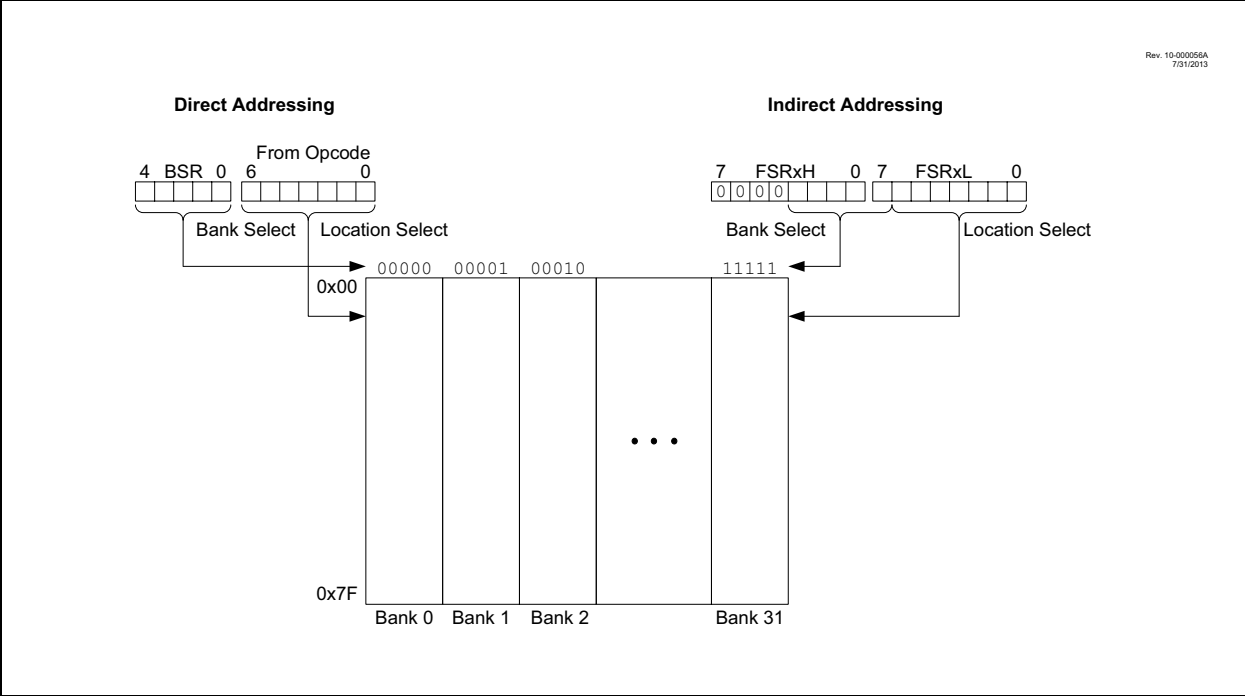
Rev. 10-000056A
7/31/2013

Direct Addressing

Indirect Addressing

4 BSR 0

From Opcode
6 0

Bank Select Location Select

7 FSRxH 0

0 0 0 0

7 FSRxL 0

Bank Select Location Select

00000 00001 00010 11111

0x00

• • •

0x7F

Bank 0 Bank 1 Bank 2 Bank 31